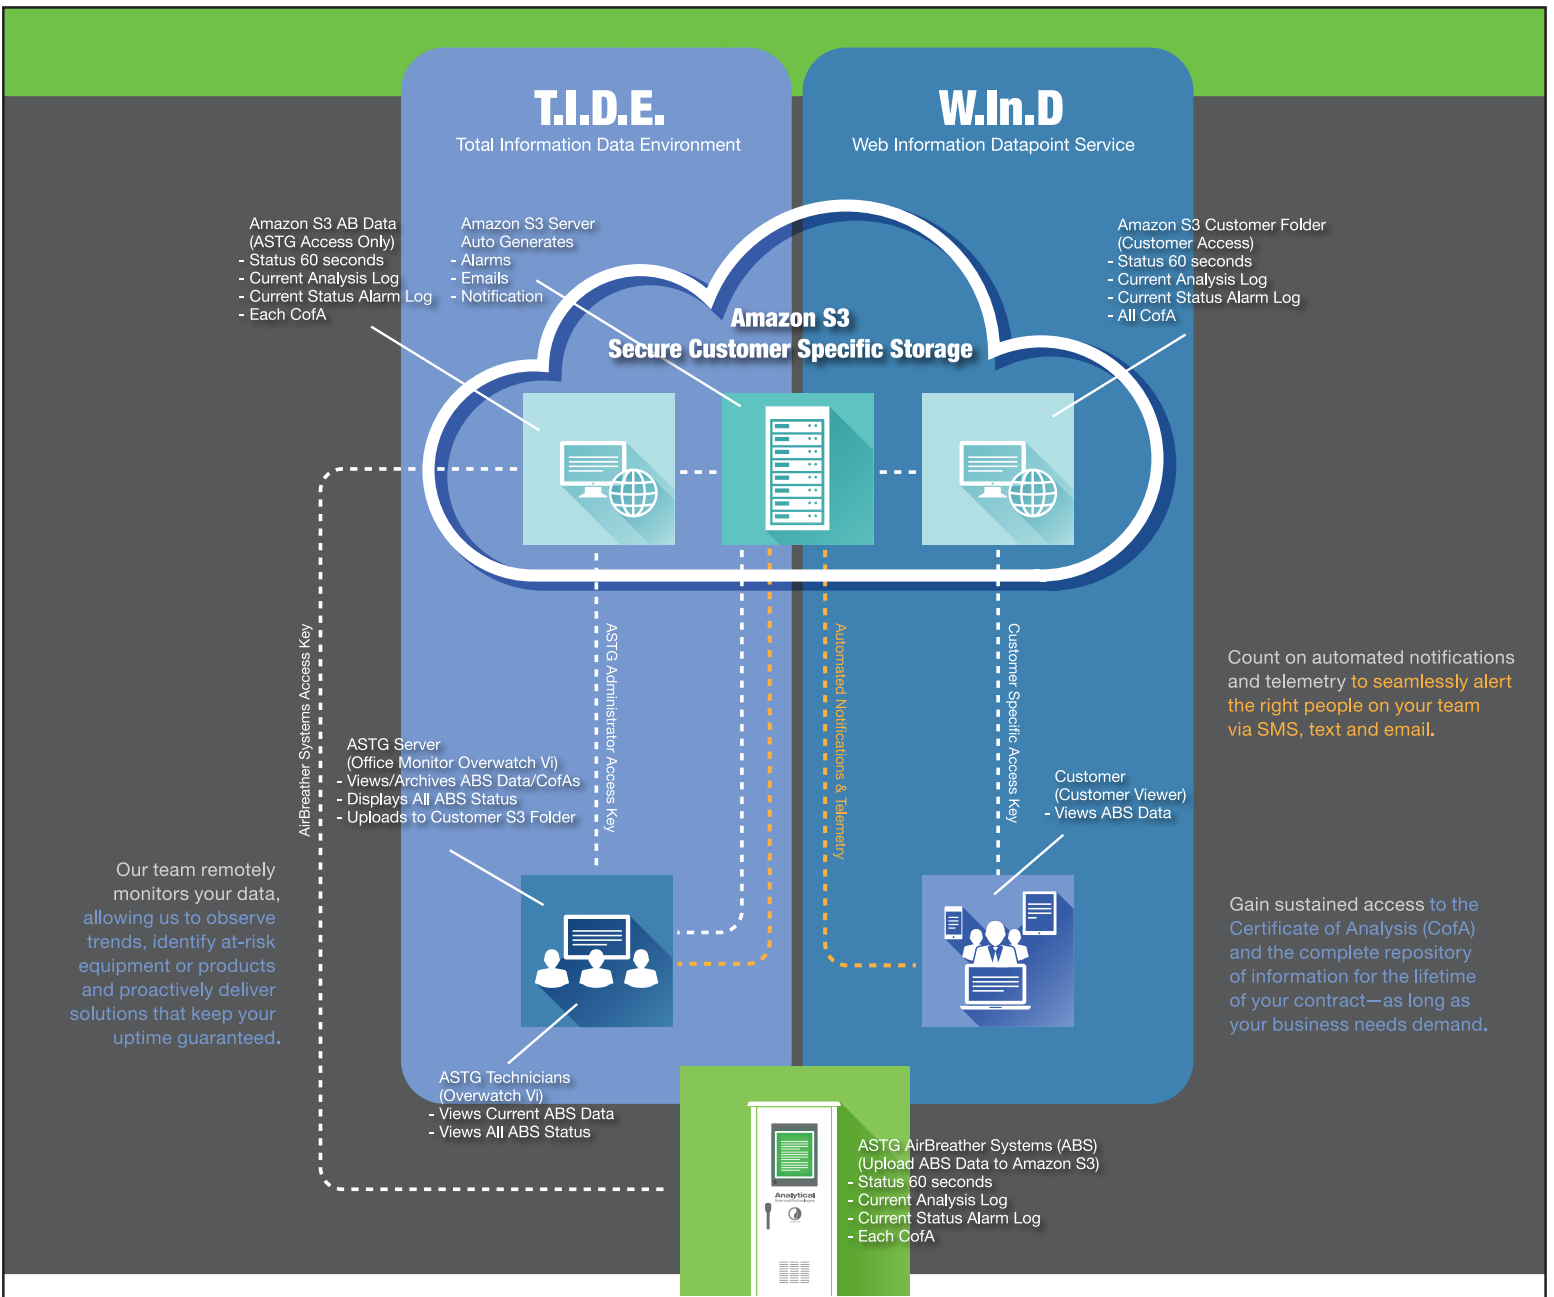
T.I.D.E.
Total Information Data Environment

W.In.D
Web Information Datapoint Service

Amazon S3 AB Data
(ASTG Access Only)
- Status 60 seconds
- Current Analysis Log
- Current Status Alarm Log
- Each CofA

Amazon S3 Server
Auto Generates
- Alarms
- Emails
- Notification

Amazon S3 Customer Folder
(Customer Access)
- Status 60 seconds
- Current Analysis Log
- Current Status Alarm Log
- All CofA

Amazon S3
Secure Customer Specific Storage

AirBreather Systems Access Key

ASTG Administrator Access Key

Automated Notifications & Telemetry

Customer Specific Access Key

Count on automated notifications and telemetry to seamlessly alert the right people on your team via SMS, text and email.

ASTG Server
(Office Monitor Overwatch Vi)
- Views/Archives ABS Data/CofAs
- Displays All ABS Status
- Uploads to Customer S3 Folder

Customer
(Customer Viewer)
- Views ABS Data

Our team remotely monitors your data, allowing us to observe trends, identify at-risk equipment or products and proactively deliver solutions that keep your uptime guaranteed.

Gain sustained access to the Certificate of Analysis (CofA) and the complete repository of information for the lifetime of your contract—as long as your business needs demand.

ASTG Technicians
(Overwatch Vi)
- Views Current ABS Data
- Views All ABS Status

Analytical

ASTG AirBreather Systems (ABS)
(Upload ABS Data to Amazon S3)
- Status 60 seconds
- Current Analysis Log
- Current Status Alarm Log
- Each CofA